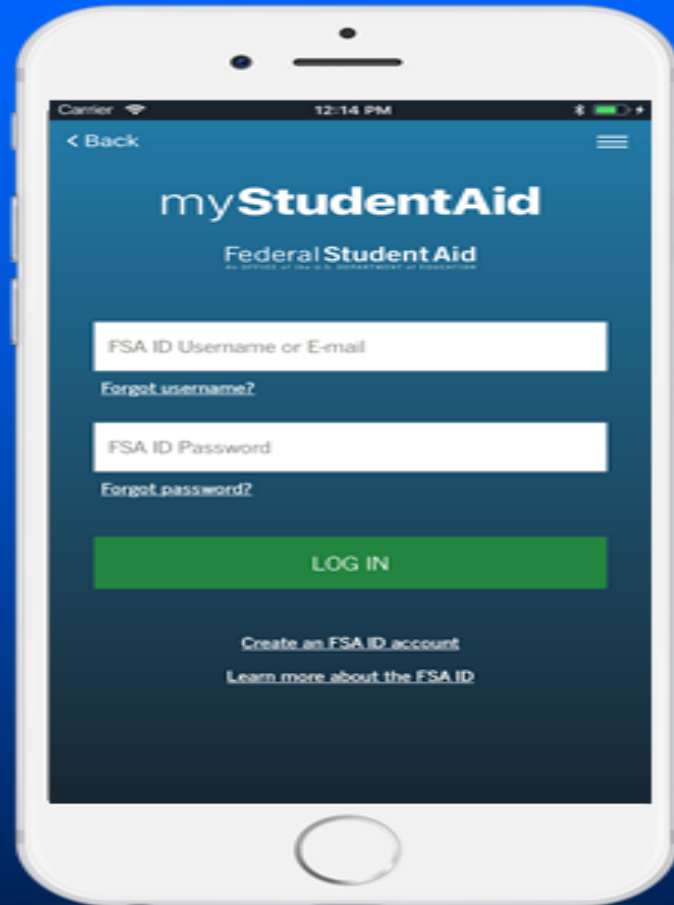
Carrier
12:14 PM

< Back

myStudentAid

Federal Student Aid
An OFFICE of the U.S. DEPARTMENT of EDUCATION

FSA ID Username or E-mail

Forgot username?

FSA ID Password

Forgot password?

LOG IN

Create an FSA ID account

Learn more about the FSA ID